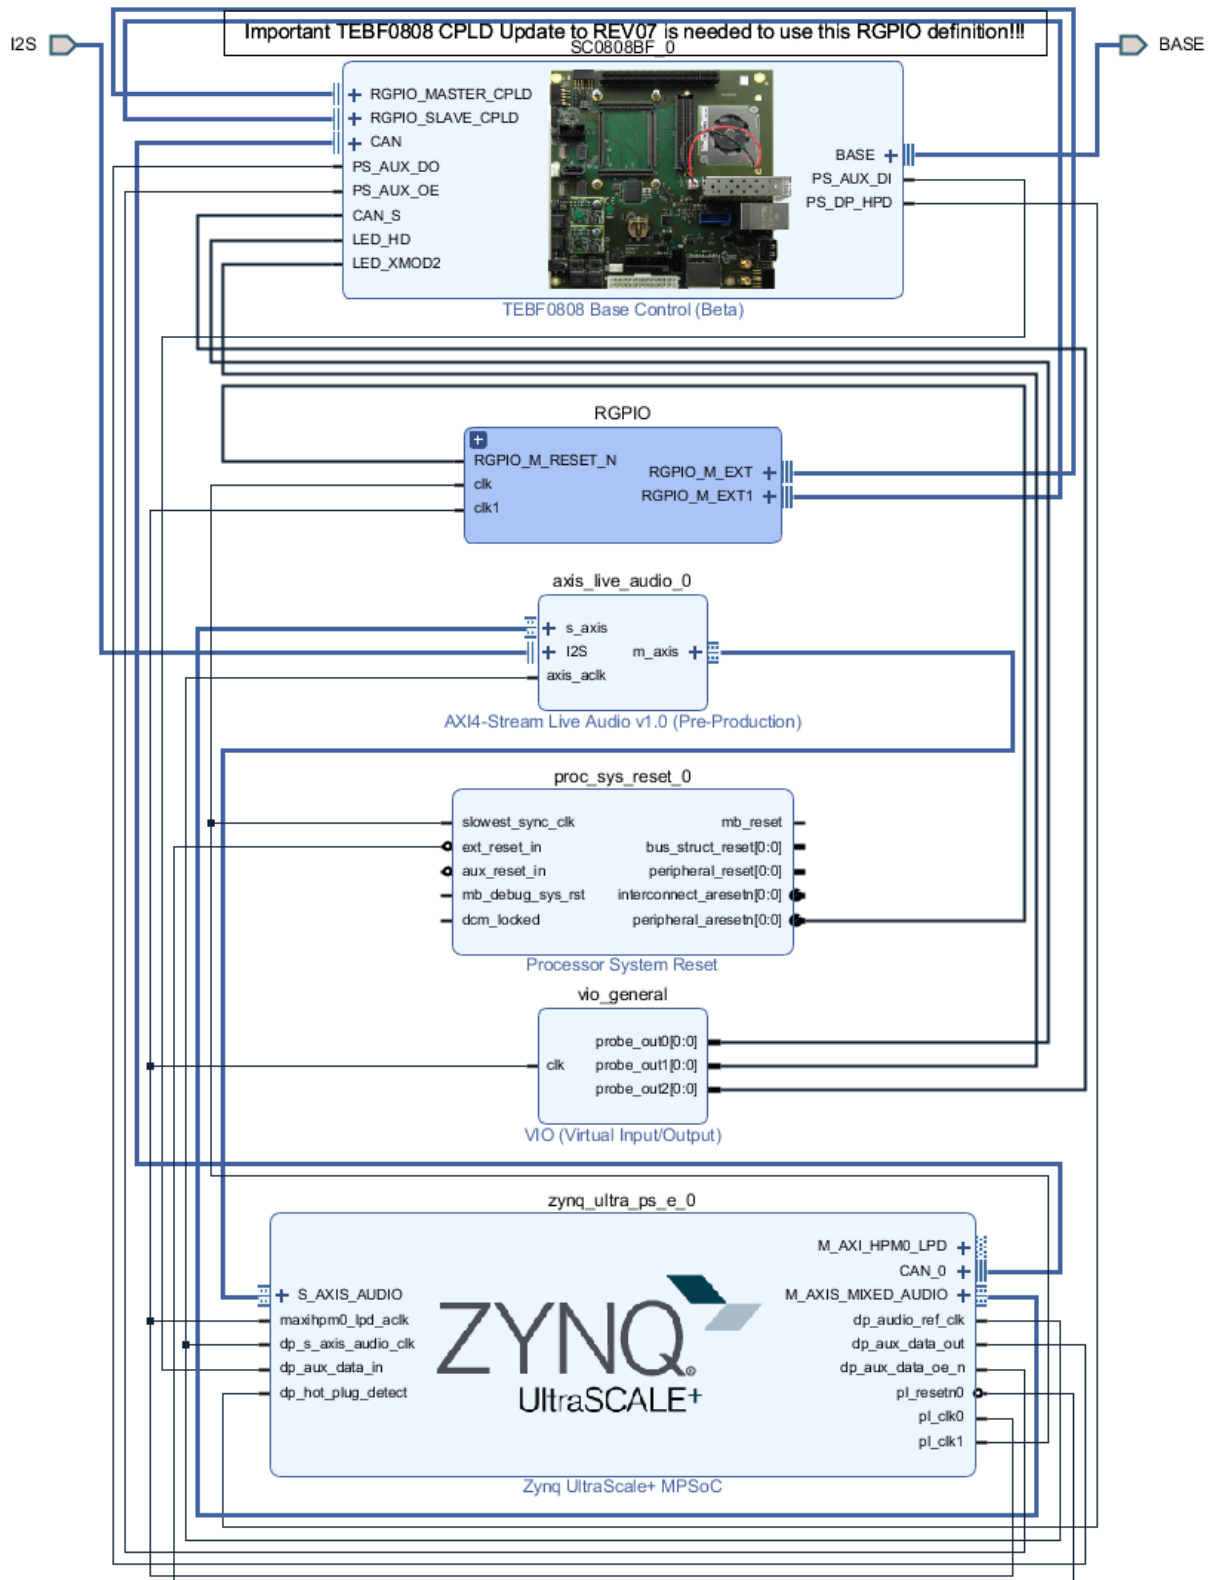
I2S

Important TEBF0808 CPLD Update to REV07 is needed to use this RGPIO definition!!!

BASE

SC0808BF_0

+ RGPIO_MASTER_CPLD
+ RGPIO_SLAVE_CPLD
+ CAN
PS_AUX_DO
PS_AUX_OE
CAN_S
LED_HD
LED_XMOD2

BASE +
PS_AUX_DI
PS_DP_HPD

TEBF0808 Base Control (Beta)

RGPIO

RGPIO_M_RESET_N
clk
clk1

RGPIO_M_EXT +
RGPIO_M_EXT1 +

axis_live_audio_0

+ s_axis
+ I2S
axis_aclk

m_axis +

AXI4-Stream Live Audio v1.0 (Pre-Production)

proc_sys_reset_0

slowest_sync_clk
ext_reset_in
aux_reset_in
mb_debug_sys_rst
dcm_locked

mb_reset
bus_struct_reset[0:0]
peripheral_reset[0:0]
interconnect_aresetn[0:0]
peripheral_aresetn[0:0]

Processor System Reset

vio_general

clk

probe_out0[0:0]
probe_out1[0:0]
probe_out2[0:0]

VIO (Virtual Input/Output)

zynq_ultra_ps_e_0

+ S_AXIS_AUDIO
maxihpm0_lpd_aclk
dp_s_axis_audio_clk
dp_aux_data_in
dp_hot_plug_detect

ZYNQ
UltraSCALE+

M_AXI_HPM0_LPD +
CAN_0 +
M_AXIS_MIXED_AUDIO +
dp_audio_ref_clk
dp_aux_data_out
dp_aux_data_oe_n
pl_resetn0
pl_clk0
pl_clk1

Zynq UltraScale+ MPSoC